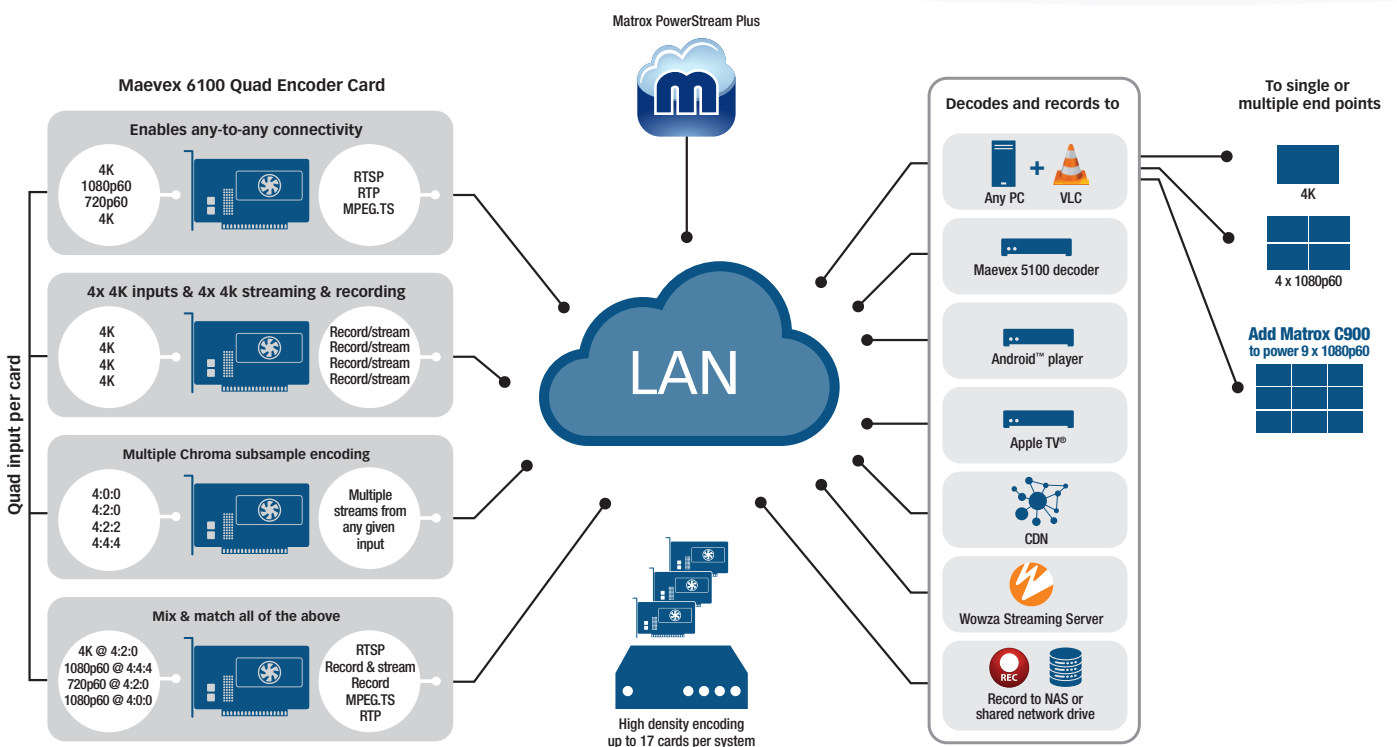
Matrox PowerStream Plus

Maevex 6100 Quad Encoder Card

Quad input per card

Enables any-to-any connectivity

4K
1080p60
720p60
4K

RTSP
RTP
MPEG.TS

4x 4K inputs & 4x 4k streaming & recording

4K
4K
4K
4K

Record/stream
Record/stream
Record/stream
Record/stream

Multiple Chroma subsample encoding

4:0:0
4:2:0
4:2:2
4:4:4

Multiple streams from any given input

Mix & match all of the above

4K @ 4:2:0
1080p60 @ 4:4:4
720p60 @ 4:2:0
1080p60 @ 4:0:0

RTSP
Record & stream
Record
MPEG.TS
RTP

LAN

High density encoding up to 17 cards per system

Decodes and records to

Any PC + VLC

Maevex 5100 decoder

Android™ player

Apple TV®

CDN

Wowza Streaming Server

REC

Record to NAS or shared network drive

To single or multiple end points

4K

4 x 1080p60

Add Matrox C900 to power 9 x 1080p60